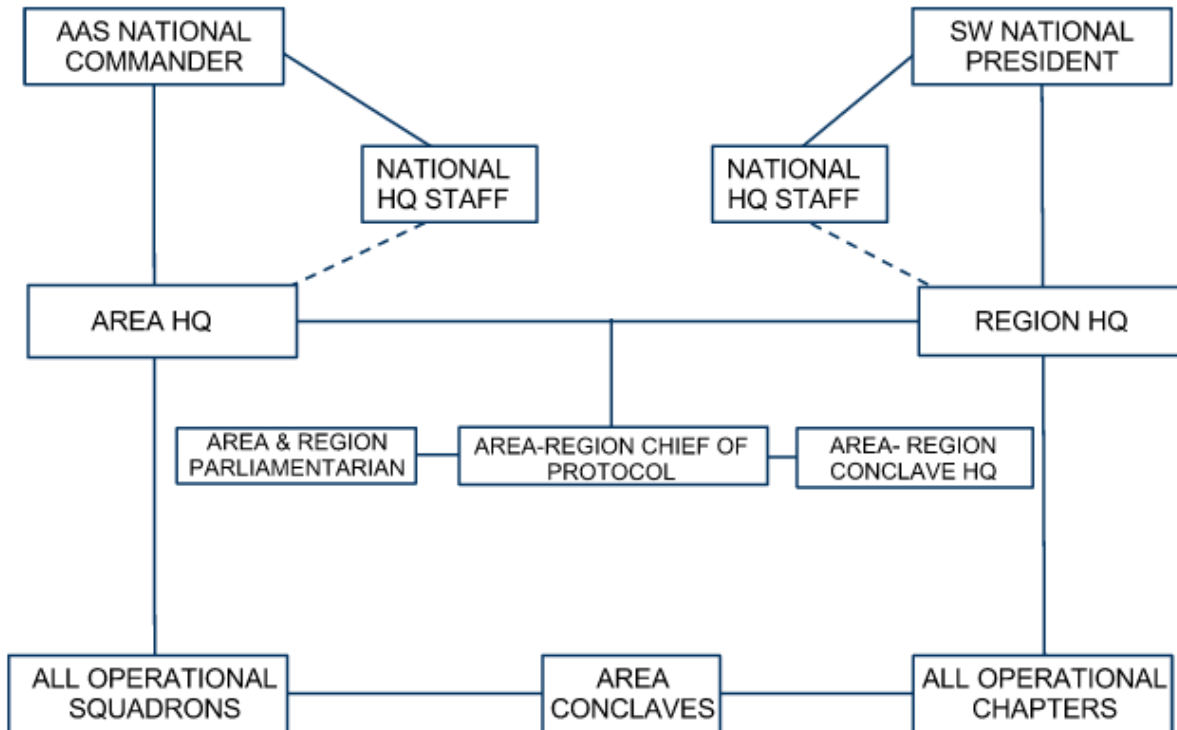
AAS NATIONAL COMMANDER

SW NATIONAL PRESIDENT

NATIONAL HQ STAFF

NATIONAL HQ STAFF

AREA HQ

REGION HQ

AREA & REGION PARLIAMENTARIAN

AREA-REGION CHIEF OF PROTOCOL

AREA- REGION CONCLAVE HQ

ALL OPERATIONAL SQUADRONS

AREA CONCLAVES

ALL OPERATIONAL CHAPTERS